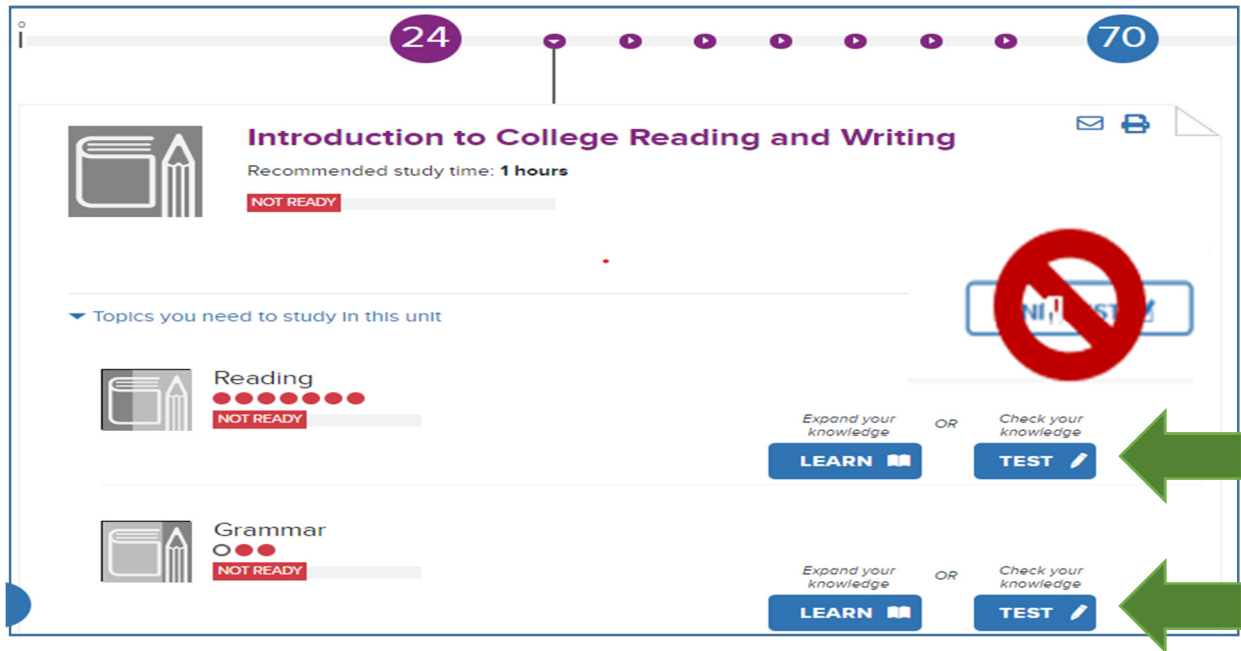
0

24

70

Introduction to College Reading and Writing

Recommended study time: **1 hours**

NOT READY

UNIT TEST

▾ Topics you need to study in this unit

Reading

NOT READY

Expand your knowledge

OR

Check your knowledge

LEARN

TEST

Grammar

NOT READY

Expand your knowledge

OR

Check your knowledge

LEARN

TEST